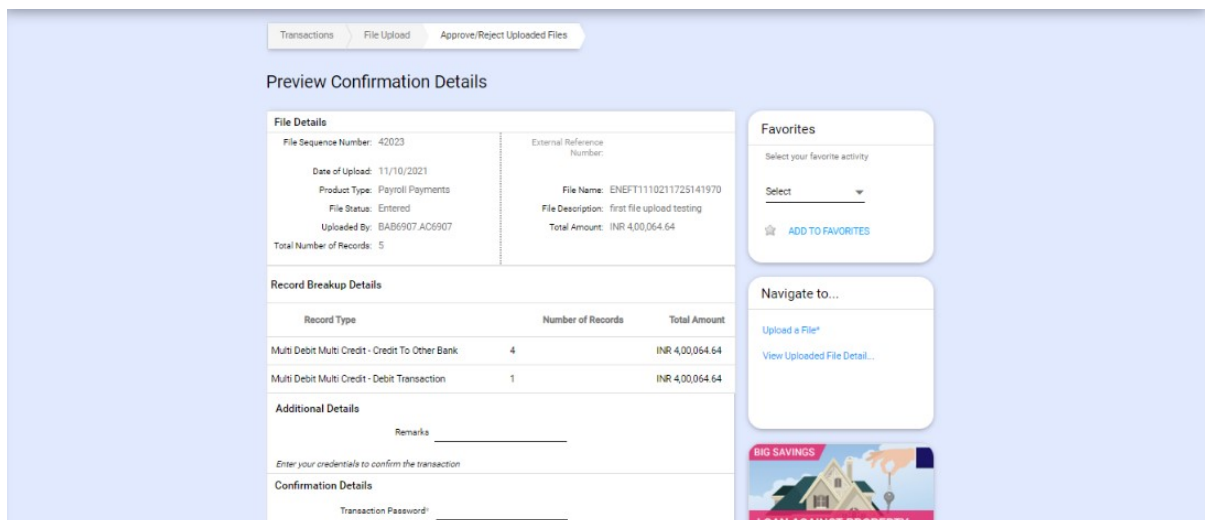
Transactions File Upload Approve/Reject Uploaded Files

Preview Confirmation Details

File Details

File Sequence Number: 42023
Date of Upload: 11/10/2021
Product Type: Payroll Payments
File Status: Entered
Uploaded By: BAB6907.AC6907
Total Number of Records: 5

External Reference Number:
File Name: ENEFT1110211725141970
File Description: first file upload testing
Total Amount: INR 4,00,064.64

Record Breakup Details

| Record Type | Number of Records | Total Amount |
|---|---|---|
| Multi Debit Multi Credit - Credit To Other Bank | 4 | INR 4,00,064.64 |
| Multi Debit Multi Credit - Debit Transaction | 1 | INR 4,00,064.64 |

Additional Details

Remarks

Enter your credentials to confirm the transaction

Confirmation Details

Transaction Password*

Favorites

Select your favorite activity

Select

ADD TO FAVORITES

Navigate to...

Upload a File*

View Uploaded File Detail...

BIG SAVINGS

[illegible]